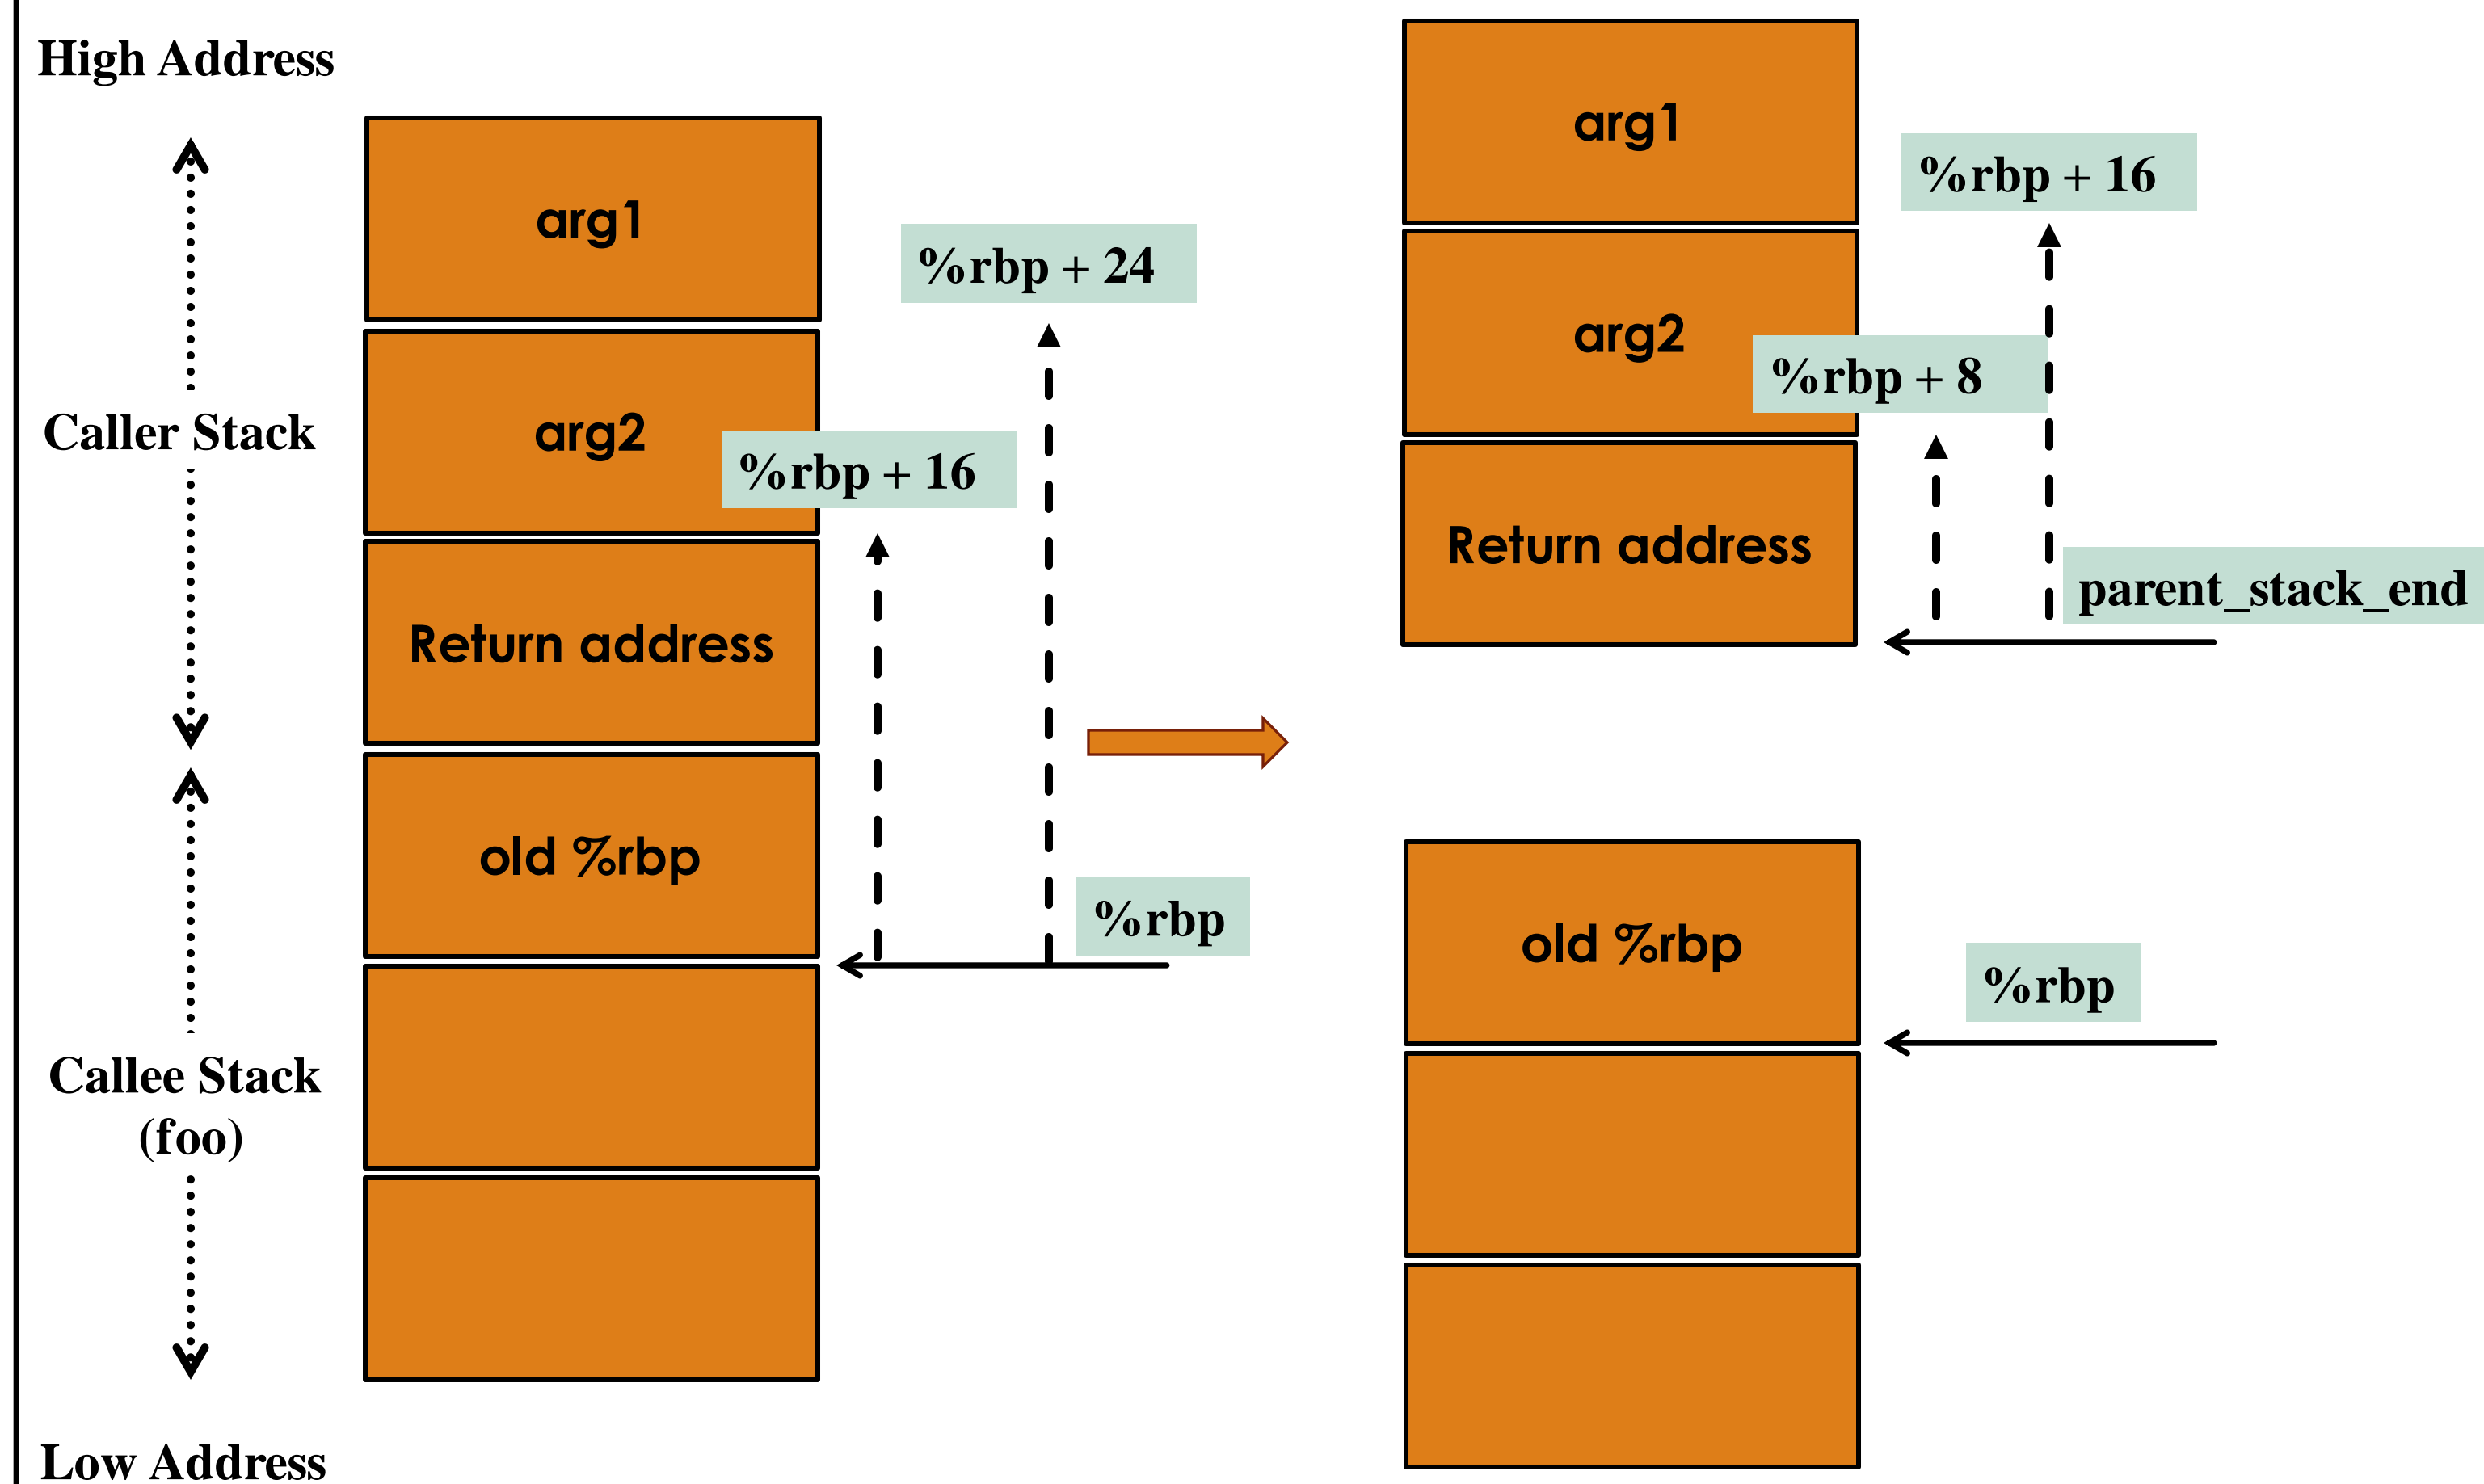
High Address

Caller Stack

Callee Stack (foo)

Low Address

arg1

arg2

Return address

old %rbp

%rbp + 24

%rbp + 16

%rbp

arg1

arg2

Return address

%rbp + 16

%rbp + 8

parent_stack_end

old %rbp

%rbp